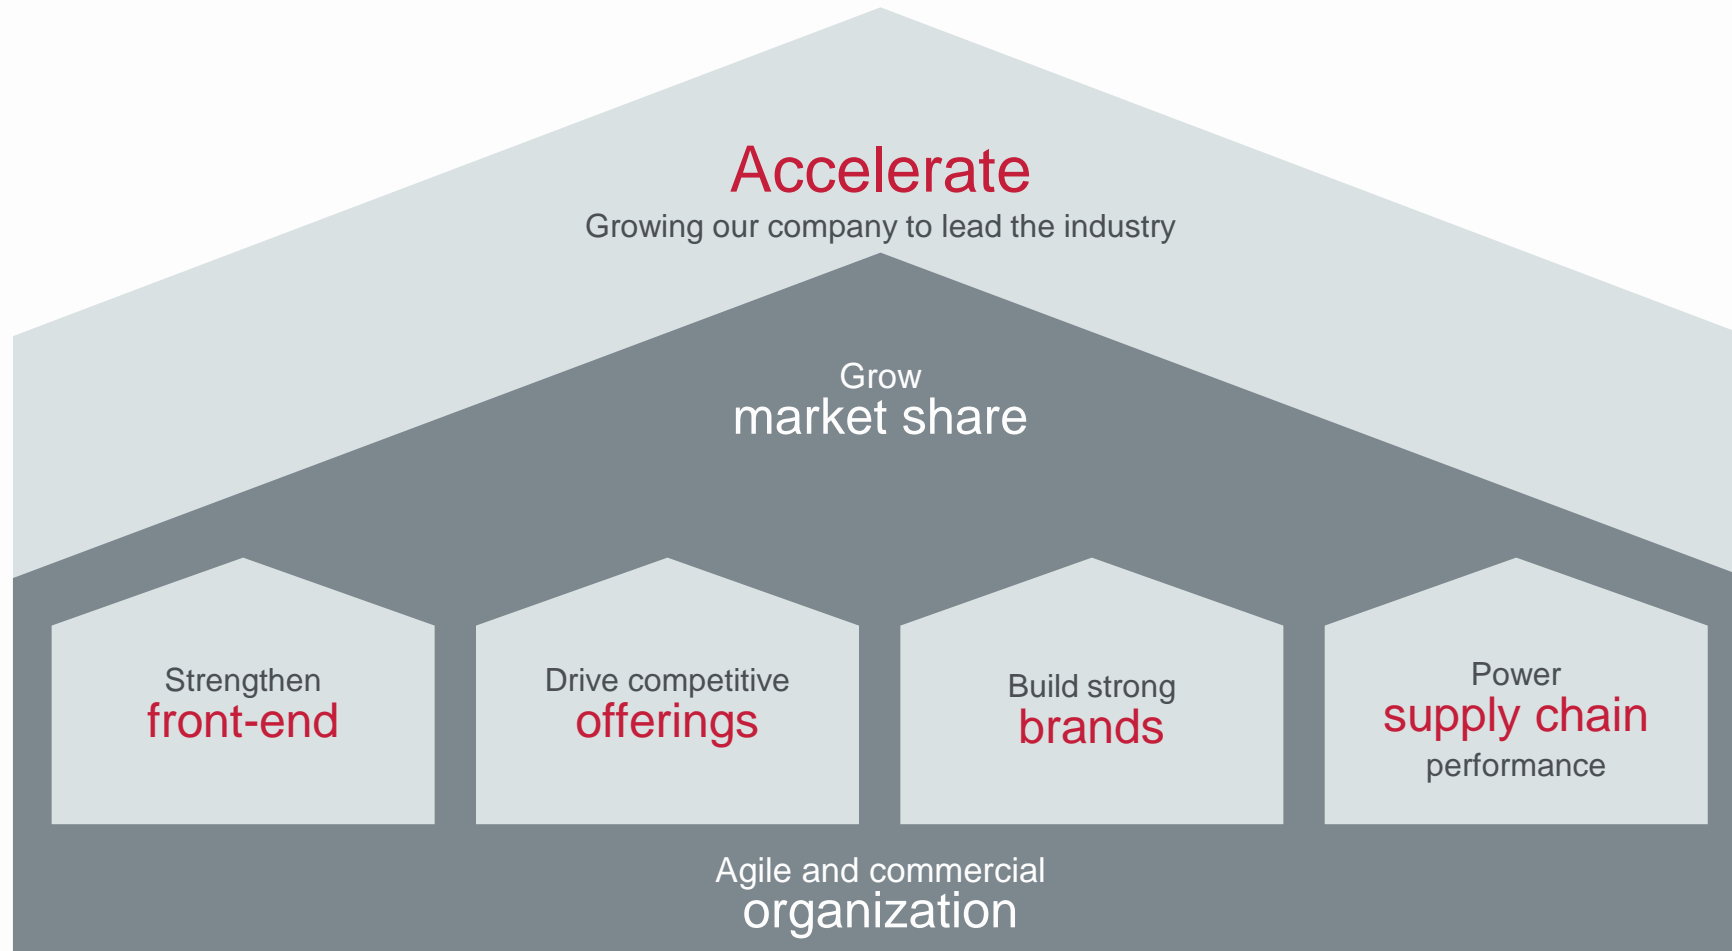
Accelerate
Growing our company to lead the industry

Grow
market share

Strengthen
front-end

Drive competitive
offerings

Build strong
brands

Power
supply chain
performance

Agile and commercial
organization